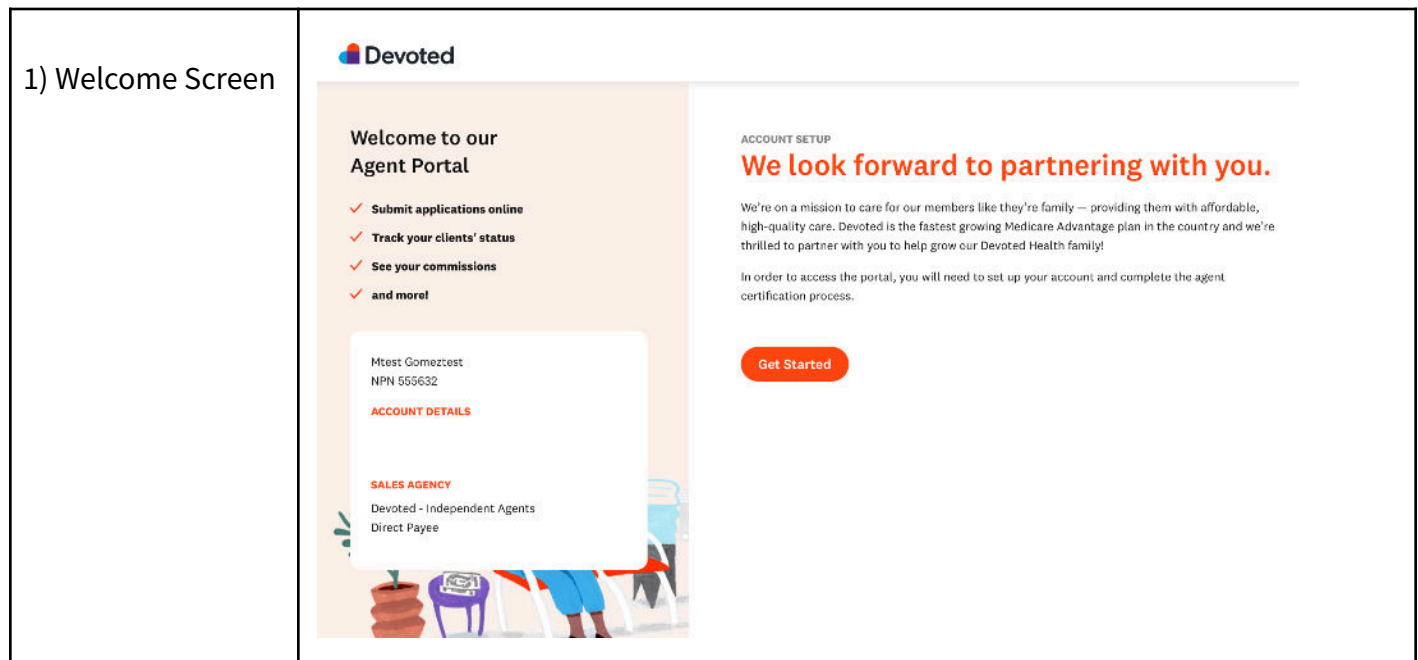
1) Welcome Screen

Devoted

Welcome to our Agent Portal

Submit applications online

Track your clients' status

See your commissions

and more!

Mtest Gomeztest
NPN 555632

ACCOUNT DETAILS

SALES AGENCY
Devoted - Independent Agents
Direct Payee

ACCOUNT SETUP

We look forward to partnering with you.

We're on a mission to care for our members like they're family — providing them with affordable, high-quality care. Devoted is the fastest growing Medicare Advantage plan in the country and we're thrilled to partner with you to help grow our Devoted Health family!

In order to access the portal, you will need to set up your account and complete the agent certification process.

Get Started